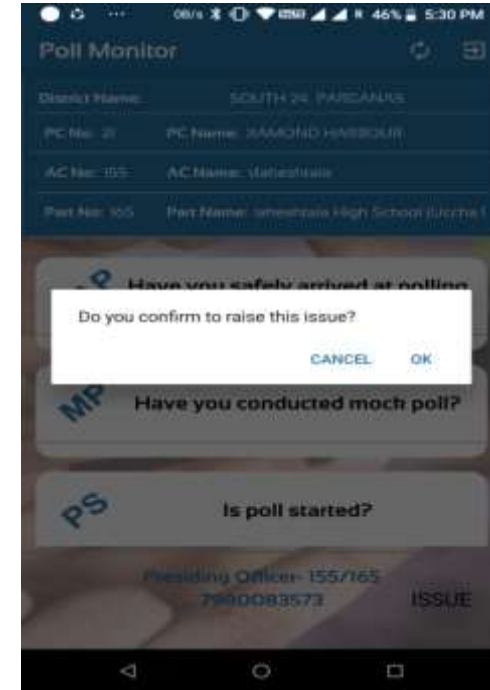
0B/s 46% 5:30 PM

Poll Monitor

District Name: SOUTH 24 PARGANAS

PC No: 21 PC Name: JAMOND HARBOUR

AC No: 155 AC Name: Maheshtala

Part No: 165 Part Name: Maheshtala High School (Uccha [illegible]

Have you safely arrived at polling

Do you confirm to raise this issue?

CANCEL OK

MP Have you conducted moch poll?

PS Is poll started?

Presiding Officer- 155/165
7980083573

ISSUE